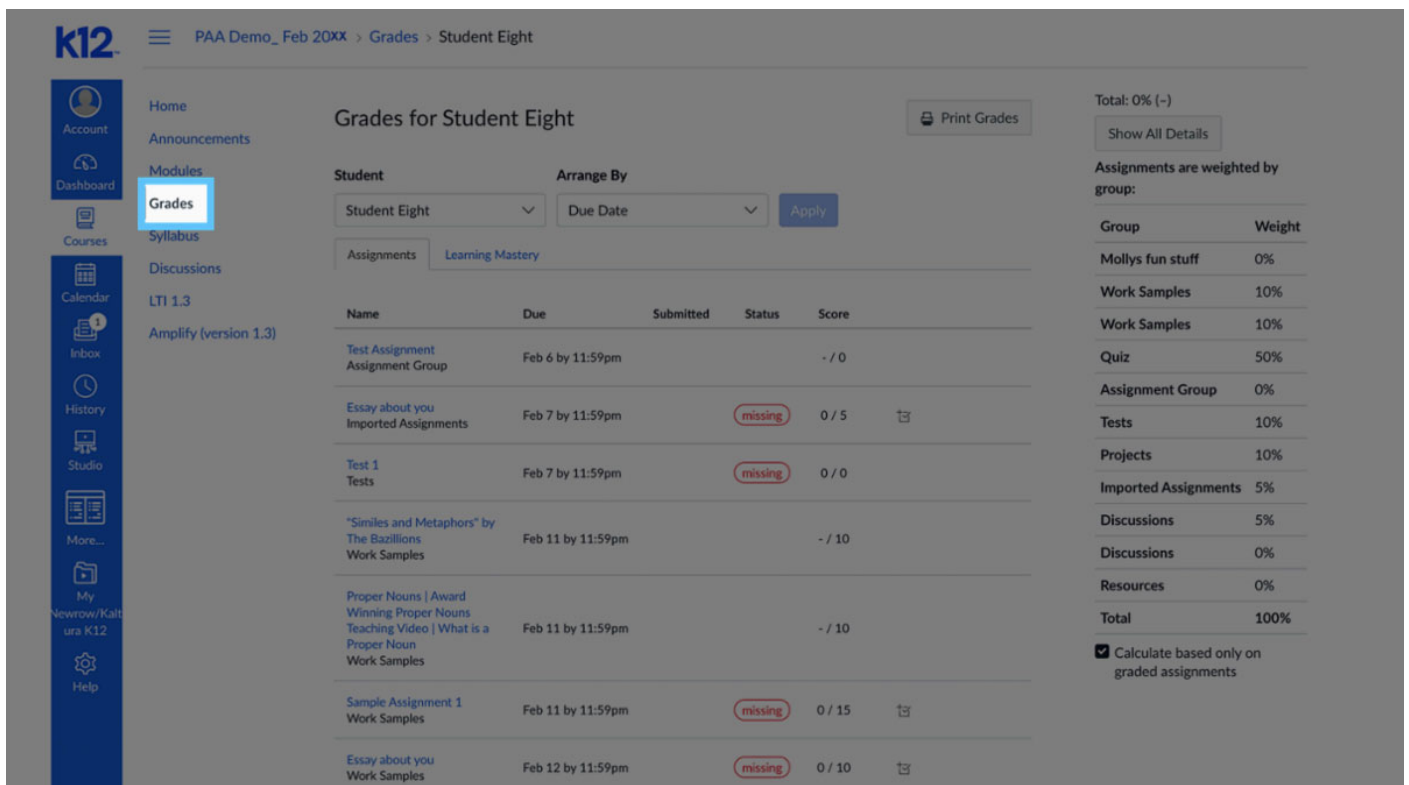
K12

PAA Demo_ Feb 20XX > Grades > Student Eight

Account
Dashboard
Courses
Calendar
1
Inbox
History
Studio
More...
My Newrow/Kaltura K12
Help

Home
Announcements
Modules
Grades
Syllabus
Discussions
LTI 1.3
Amplify (version 1.3)

Grades for Student Eight

Print Grades

Student
Student Eight

Arrange By
Due Date

Apply

Assignments | Learning Mastery

| Name | Due | Submitted | Status | Score |
|---|---|---|---|---|
| Test Assignment Assignment Group | Feb 6 by 11:59pm | | | - / 0 |
| Essay about you Imported Assignments | Feb 7 by 11:59pm | | missing | 0 / 5 |
| Test 1 Tests | Feb 7 by 11:59pm | | missing | 0 / 0 |
| "Similes and Metaphors" by The Bazillions Work Samples | Feb 11 by 11:59pm | | | - / 10 |
| Proper Nouns \| Award Winning Proper Nouns Teaching Video \| What is a Proper Noun Work Samples | Feb 11 by 11:59pm | | | - / 10 |
| Sample Assignment 1 Work Samples | Feb 11 by 11:59pm | | missing | 0 / 15 |
| Essay about you Work Samples | Feb 12 by 11:59pm | | missing | 0 / 10 |

Total: 0% (–)

Show All Details

Assignments are weighted by group:

| Group | Weight |
|---|---|
| Mollys fun stuff | 0% |
| Work Samples | 10% |
| Work Samples | 10% |
| Quiz | 50% |
| Assignment Group | 0% |
| Tests | 10% |
| Projects | 10% |
| Imported Assignments | 5% |
| Discussions | 5% |
| Discussions | 0% |
| Resources | 0% |
| Total | 100% |

Calculate based only on graded assignments